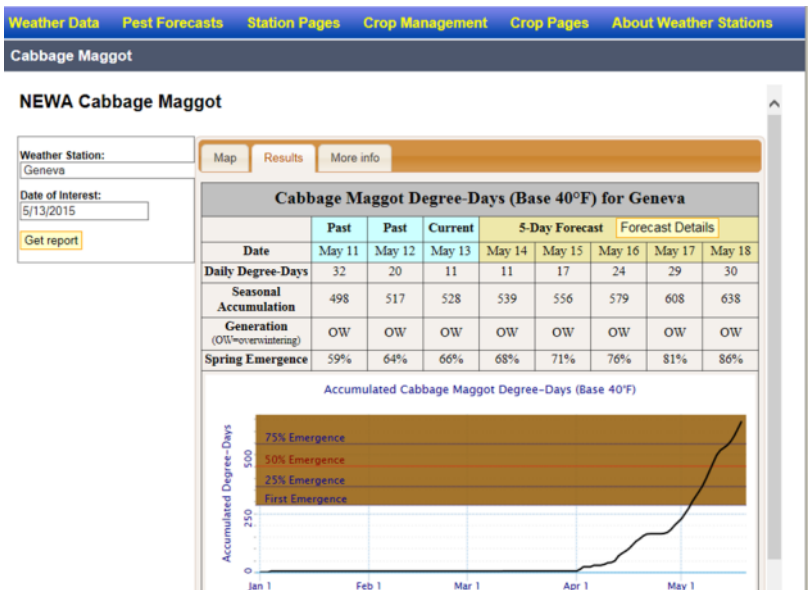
Weather Data Pest Forecasts Station Pages Crop Management Crop Pages About Weather Stations

Cabbage Maggot

NEWA Cabbage Maggot

Weather Station:
Geneva

Date of Interest:
5/13/2015

Get report

Map Results More info

Cabbage Maggot Degree-Days (Base 40°F) for Geneva

| | Past | Past | Current | 5-Day Forecast | Forecast Details | | | |
|---|---|---|---|---|---|---|---|---|
| Date | May 11 | May 12 | May 13 | May 14 | May 15 | May 16 | May 17 | May 18 |
| Daily Degree-Days | 32 | 20 | 11 | 11 | 17 | 24 | 29 | 30 |
| Seasonal Accumulation | 498 | 517 | 528 | 539 | 556 | 579 | 608 | 638 |
| Generation (OW=overwintering) | OW | OW | OW | OW | OW | OW | OW | OW |
| Spring Emergence | 59% | 64% | 66% | 68% | 71% | 76% | 81% | 86% |

Accumulated Cabbage Maggot Degree-Days (Base 40°F)

Accumulated Degree-Days

75% Emergence
50% Emergence
25% Emergence
First Emergence

500
250
0

Jan 1 Feb 1 Mar 1 Apr 1 May 1